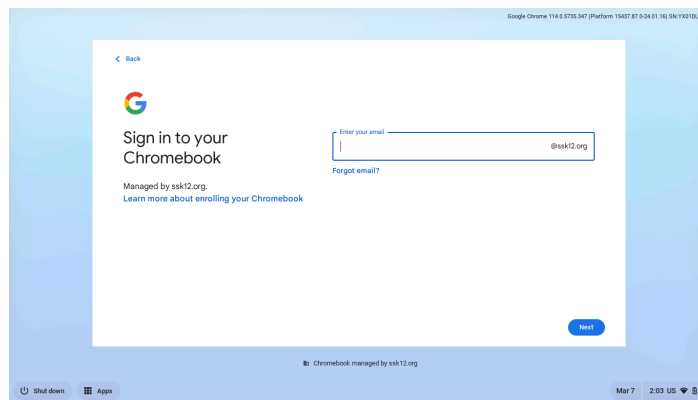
Google Chrome 114.0.5735.347 (Platform 15437.87.0-24.01.16) SN:YX01DL

< Back

G

Sign in to your Chromebook

Managed by ssk12.org.
Learn more about enrolling your Chromebook

Enter your email

@ssk12.org

Forgot email?

Next

Chromebook managed by ssk12.org

Shut down

Apps

Mar 7

2:03 US